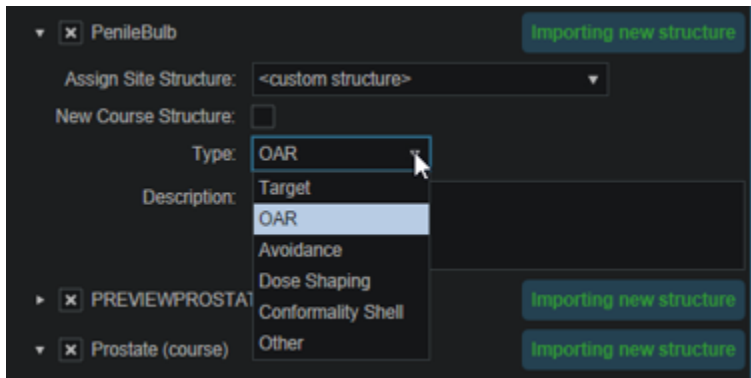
PenileBulb

Importing new structure

Assign Site Structure: <custom structure>

New Course Structure:

Type: OAR

Description:

Target
OAR
Avoidance
Dose Shaping
Conformality Shell
Other

PREVIEWPROSTAT

Importing new structure

Prostate (course)

Importing new structure